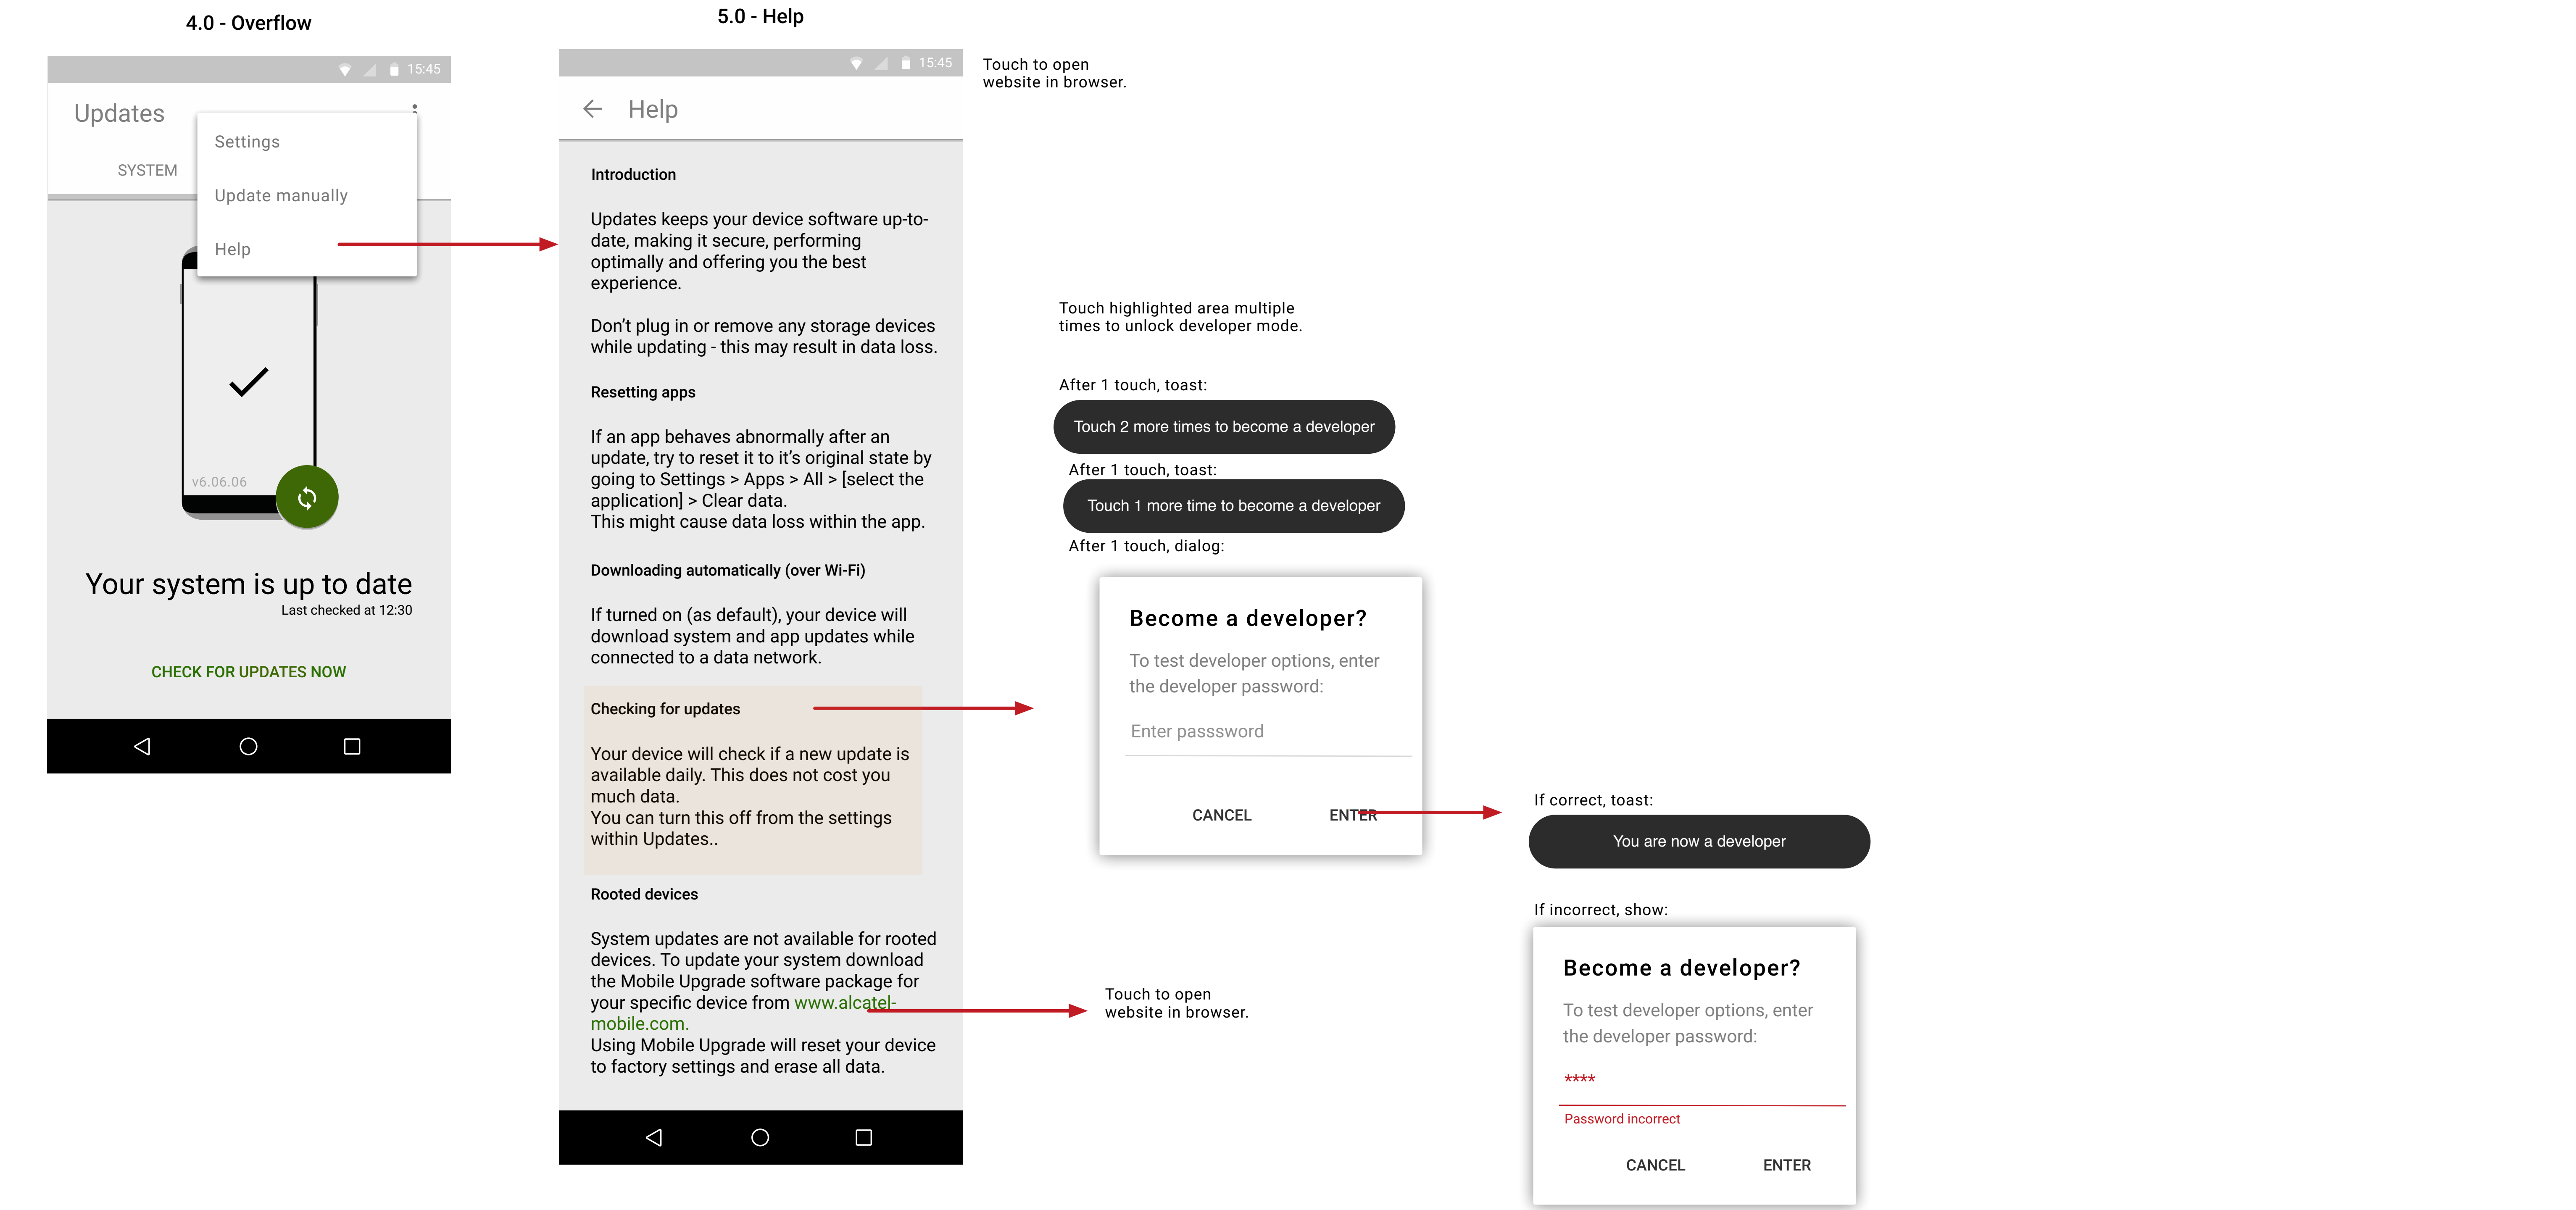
4.0 - Overflow

15:45

Updates

SYSTEM

Settings

Update manually

Help

v6.06.06

Your system is up to date

Last checked at 12:30

CHECK FOR UPDATES NOW

5.0 - Help

15:45

Help

Introduction

Updates keeps your device software up-to-date, making it secure, performing optimally and offering you the best experience.

Don't plug in or remove any storage devices while updating - this may result in data loss.

Resetting apps

If an app behaves abnormally after an update, try to reset it to it's original state by going to Settings > Apps > All > [select the application] > Clear data.
This might cause data loss within the app.

Downloading automatically (over Wi-Fi)

If turned on (as default), your device will download system and app updates while connected to a data network.

Checking for updates

Your device will check if a new update is available daily. This does not cost you much data.
You can turn this off from the settings within Updates..

Rooted devices

System updates are not available for rooted devices. To update your system download the Mobile Upgrade software package for your specific device from www.alcatel-mobile.com.
Using Mobile Upgrade will reset your device to factory settings and erase all data.

Touch to open website in browser.

Touch highlighted area multiple times to unlock developer mode.

After 1 touch, toast:

Touch 2 more times to become a developer

After 1 touch, toast:

Touch 1 more time to become a developer

After 1 touch, dialog:

Become a developer?

To test developer options, enter the developer password:

Enter passsword

CANCEL

ENTER

If correct, toast:

You are now a developer

If incorrect, show:

Become a developer?

To test developer options, enter the developer password:

****

Password incorrect

CANCEL

ENTER

Touch to open website in browser.